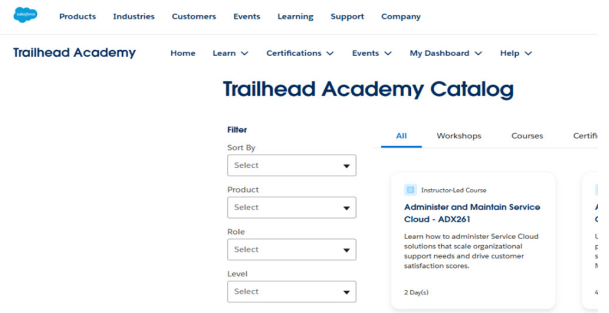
salesforce Products Industries Customers Events Learning Support Company

Trailhead Academy Home Learn Certifications Events My Dashboard Help

Trailhead Academy Catalog

Filter

Sort By
Select

Product
Select

Role
Select

Level
Select

All Workshops Courses Certifi

Instructor-Led Course

Administer and Maintain Service Cloud - ADX261

Learn how to administer Service Cloud solutions that scale organizational support needs and drive customer satisfaction scores.

2 Day(s)